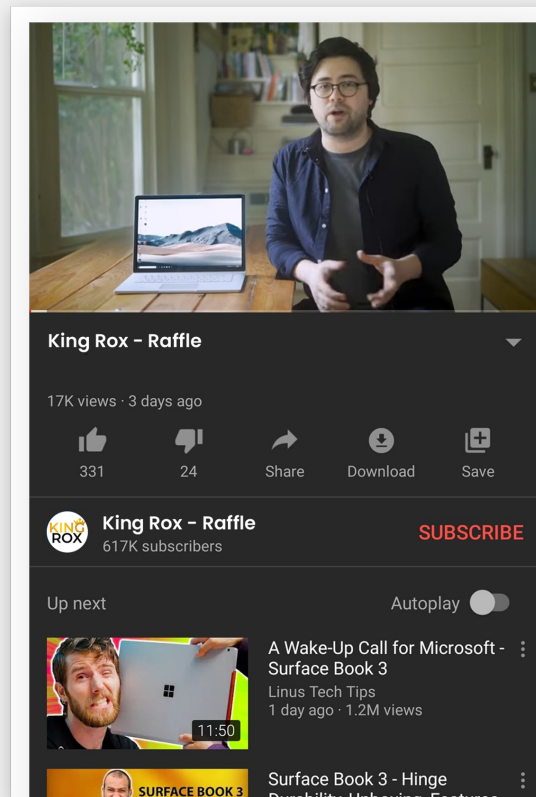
King Rox - Raffle

17K views · 3 days ago

331
24
Share
Download
Save

KING ROX

King Rox - Raffle
617K subscribers

SUBSCRIBE

Up next

Autoplay

11:50

A Wake-Up Call for Microsoft - Surface Book 3
Linus Tech Tips
1 day ago · 1.2M views

SURFACE BOOK 3

Surface Book 3 - Hinge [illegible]